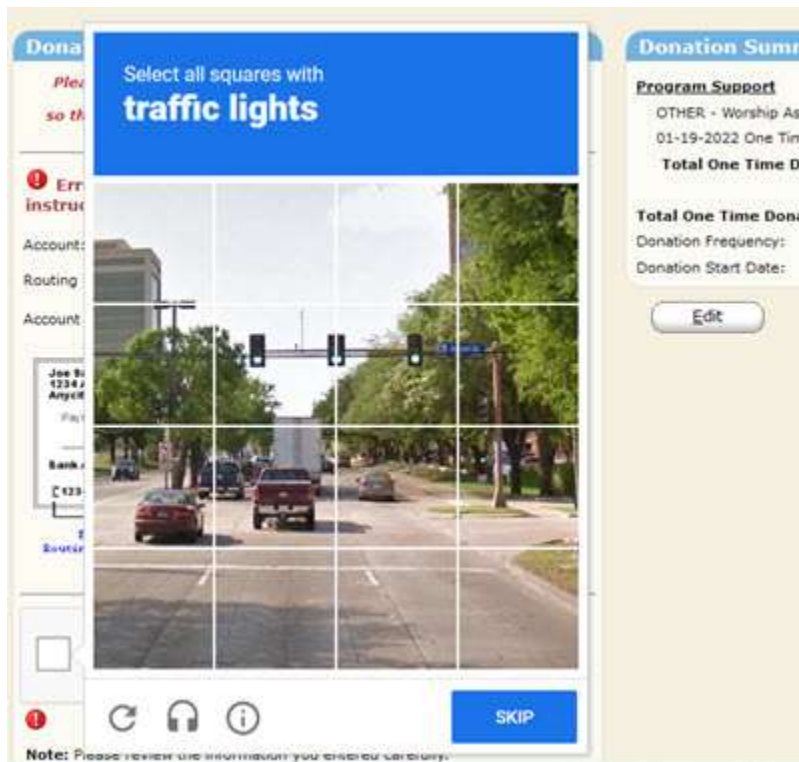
Dona

Plea

so th

Err instruc

Account

Routing

Account

Joe S
1234
Anycit

Pay

Bank

123-

Routin

Select all squares with
traffic lights

SKIP

Donation Summ

Program Support

OTHER - Worship As

01-19-2022 One Tim

Total One Time D

Total One Time Dona

Donation Frequency:

Donation Start Date:

Edit

Note: Please review the information you entered carefully.